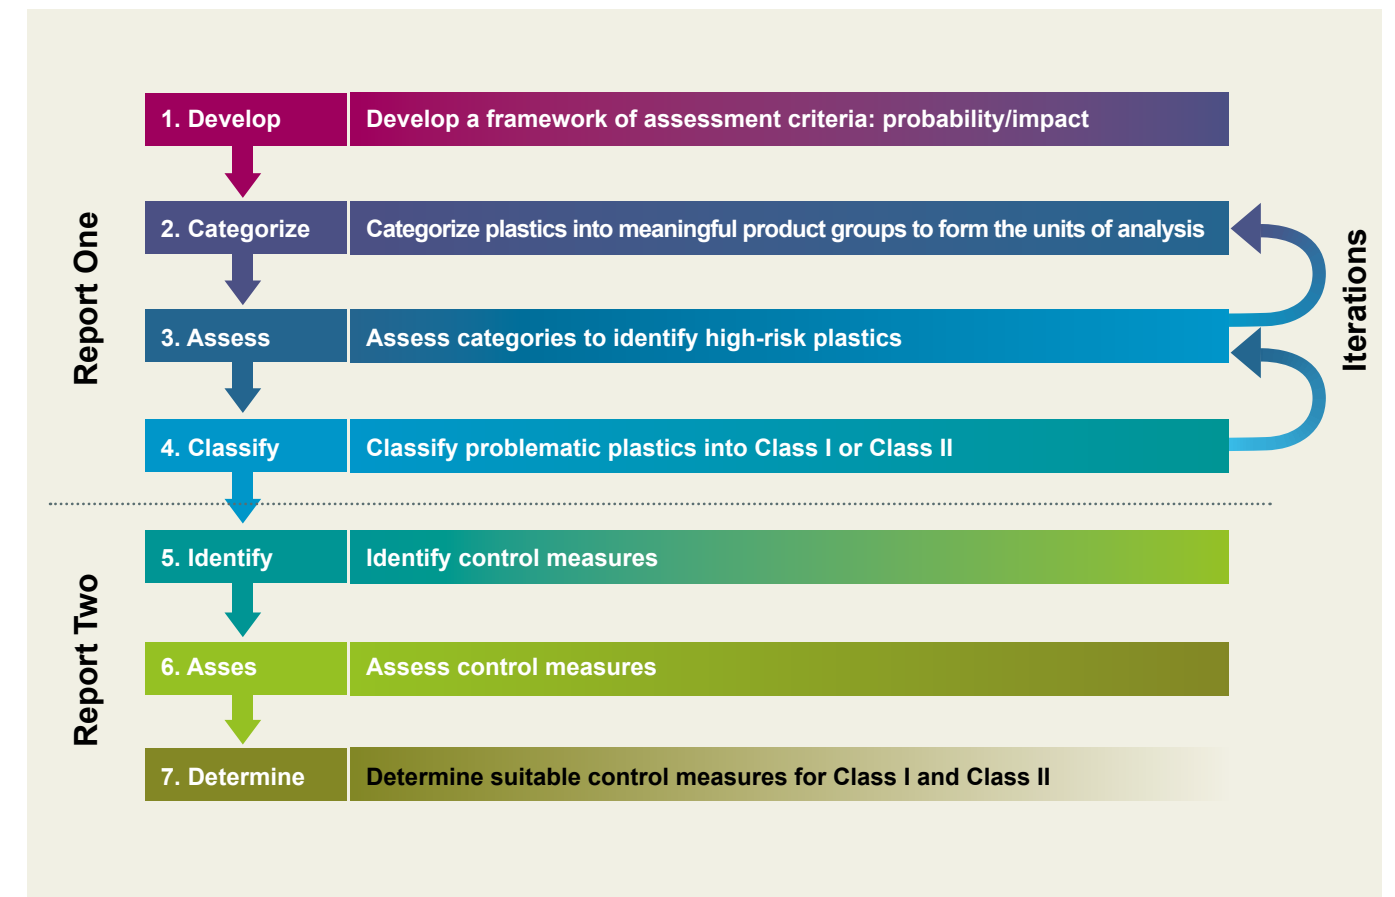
Report One

1. Develop
Develop a framework of assessment criteria: probability/impact

2. Categorize
Categorize plastics into meaningful product groups to form the units of analysis

3. Assess
Assess categories to identify high-risk plastics

4. Classify
Classify problematic plastics into Class I or Class II

Iterations

Report Two

5. Identify
Identify control measures

6. Asses
Assess control measures

7. Determine
Determine suitable control measures for Class I and Class II